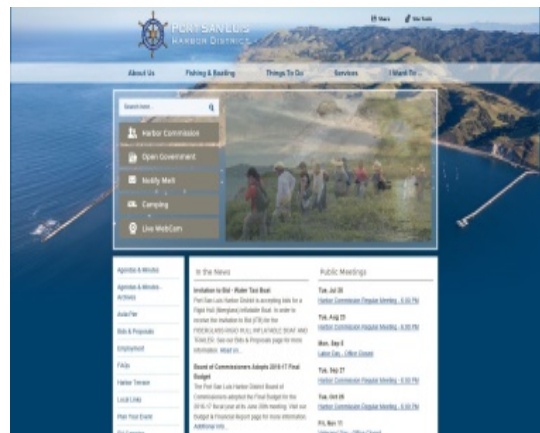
PORT SAN LUIS
HARBOR DISTRICT

Share
Site Tools

About Us
Fishing & Boating
Things To Do
Services
I Want To...

Search here...

Harbor Commission
Open Government
Notify Me®
Camping
Live WebCam

Agendas & Minutes
Agendas & Minutes - Archives
Avila Pier
Bids & Proposals
Employment
FAQs
Harbor Terrace
Local Links
Plan Your Event
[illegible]

In the News

Invitation to Bid - Water Taxi Boat
Port San Luis Harbor District is accepting bids for a Rigid Hull (fiberglass) Inflatable Boat. In order to receive the Invitation to Bid (ITB) for the FIBERGLASS RIGID HULL INFLATABLE BOAT AND TRAILER. See our Bids & Proposals page for more information. Read on...

Board of Commissioners Adopts 2016-17 Final Budget
The Port San Luis Harbor District Board of Commissioners adopted the Final Budget for the 2016-17 fiscal year at its June 28th meeting. Visit our Budget & Financial Report page for more information. Additional info...

Public Meetings

Tue, Jul 26
Harbor Commission Regular Meeting - 6:00 PM

Tue, Aug 23
Harbor Commission Regular Meeting - 6:00 PM

Mon, Sep 5
Labor Day - Office Closed

Tue, Sep 27
Harbor Commission Regular Meeting - 6:00 PM

Tue, Oct 25
Harbor Commission Regular Meeting - 6:00 PM

Fri, Nov 11
Veterans Day - Office Closed